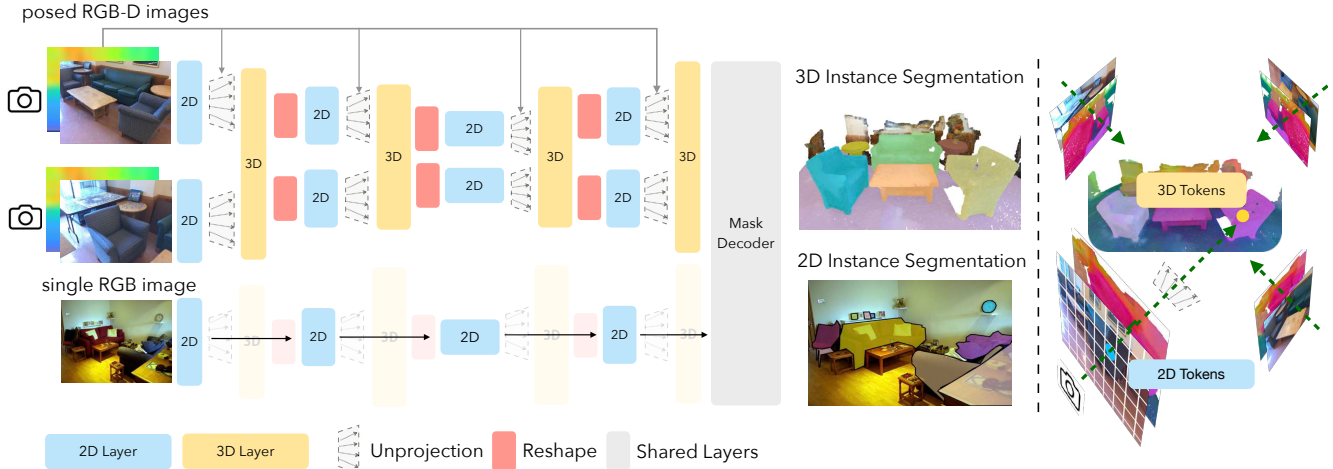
posed RGB-D images

2D
2D
3D
2D
2D
3D
2D
2D
3D
2D
2D
3D

single RGB image

2D
3D
2D
3D
2D
3D
2D
3D

Mask Decoder

3D Instance Segmentation

2D Instance Segmentation

3D Tokens

2D Tokens

2D Layer
3D Layer
Unprojection
Reshape
Shared Layers